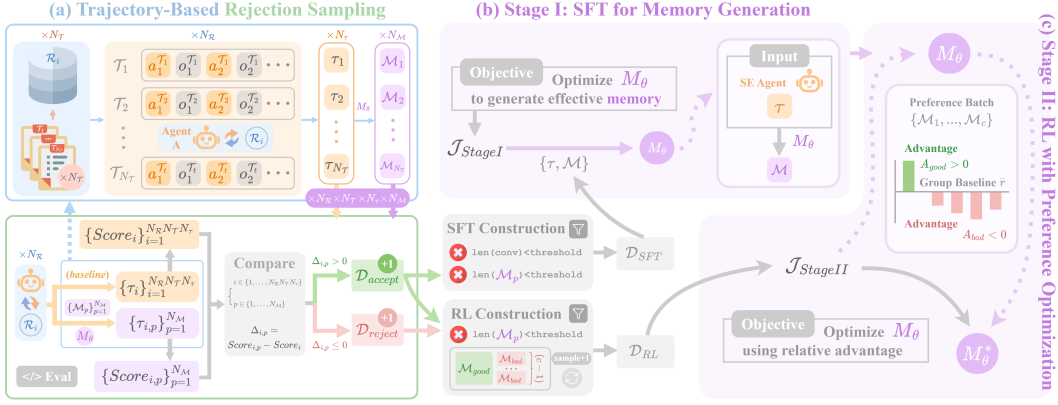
(a) Trajectory-Based Rejection Sampling

$\times N_T$

$\mathcal{R}_i$

$\times N_\mathcal{T}$

$\times N_\mathcal{R}$

$\mathcal{T}_1$ $a_1^{\mathcal{T}_1}$ $o_1^{\mathcal{T}_1}$ $a_2^{\mathcal{T}_1}$ $o_2^{\mathcal{T}_1}$ ...

$\mathcal{T}_2$ $a_1^{\mathcal{T}_2}$ $o_1^{\mathcal{T}_2}$ $a_2^{\mathcal{T}_2}$ $o_2^{\mathcal{T}_2}$ ...

Agent A $\mathcal{R}_i$

$\mathcal{T}_{N_\mathcal{T}}$ $a_1^{\mathcal{T}_i}$ $o_1^{\mathcal{T}_i}$ $a_2^{\mathcal{T}_i}$ $o_2^{\mathcal{T}_i}$ ...

$\times N_\tau$ $\tau_1$ $\tau_2$ $\tau_{N_\mathcal{T}}$

$M_\theta$

$\times N_\mathcal{M}$ $\mathcal{M}_1$ $\mathcal{M}_2$ $\mathcal{M}_{N_\mathcal{T}}$

$\times N_\mathcal{R} \times N_\mathcal{T} \times N_\tau \times N_\mathcal{M}$

$\times N_\mathcal{R}$

$\mathcal{R}_i$

$\{Score_i\}_{i=1}^{N_\mathcal{R}N_\mathcal{T}N_\tau}$

(baseline)

$\{\tau_i\}_{i=1}^{N_\mathcal{R}N_\mathcal{T}N_\tau}$

$\{\mathcal{M}_p\}_{p=1}^{N_\mathcal{M}}$

$M_\theta$

$\{\tau_{i,p}\}_{p=1}^{N_\mathcal{M}}$

Compare

$i \in \{1,...,N_\mathcal{R}N_\mathcal{T}N_\tau\}$
$p \in \{1,...,N_\mathcal{M}\}$

$\Delta_{i,p} = Score_{i,p} - Score_i$

$\{Score_{i,p}\}_{p=1}^{N_\mathcal{M}}$

</> Eval

$\Delta_{i,p} > 0$ +1 $\mathcal{D}_{accept}$

$\Delta_{i,p} \le 0$ -1 $\mathcal{D}_{reject}$

(b) Stage I: SFT for Memory Generation

Objective Optimize $M_\theta$ to generate effective memory

$\mathcal{J}_{StageI}$ $\{\tau, \mathcal{M}\}$ $M_\theta$

Input

SE Agent

$\tau$

$M_\theta$

$\mathcal{M}$

SFT Construction

len(conv)<threshold

len($\mathcal{M}_p$)<threshold

$\mathcal{D}_{SFT}$

RL Construction

len($\mathcal{M}_p$)<threshold

$\mathcal{M}_{good}$ $\mathcal{M}_{bad}$ $\mathcal{M}_{bad}$

sample+1

$\mathcal{D}_{RL}$

$\mathcal{J}_{StageII}$

Objective Optimize $M_\theta$ using relative advantage

$M_\theta$

Preference Batch
$\{\mathcal{M}_1, ..., \mathcal{M}_c\}$

Advantage
$A_{good} > 0$
Group Baseline $\bar{r}$

Advantage
$A_{bad} < 0$

$M_\theta^*$

(c) Stage II: RL with Preference Optimization